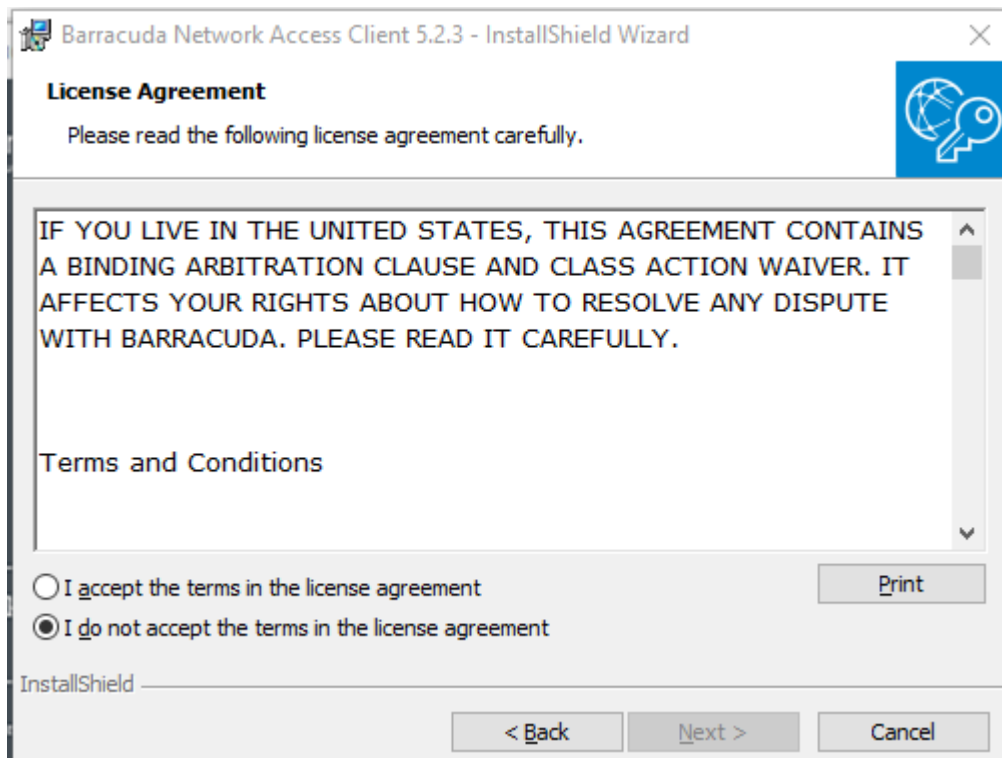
Barracuda Network Access Client 5.2.3 - InstallShield Wizard

License Agreement

Please read the following license agreement carefully.

IF YOU LIVE IN THE UNITED STATES, THIS AGREEMENT CONTAINS A BINDING ARBITRATION CLAUSE AND CLASS ACTION WAIVER. IT AFFECTS YOUR RIGHTS ABOUT HOW TO RESOLVE ANY DISPUTE WITH BARRACUDA. PLEASE READ IT CAREFULLY.

Terms and Conditions

I accept the terms in the license agreement

I do not accept the terms in the license agreement

Print

InstallShield

< Back

Next >

Cancel